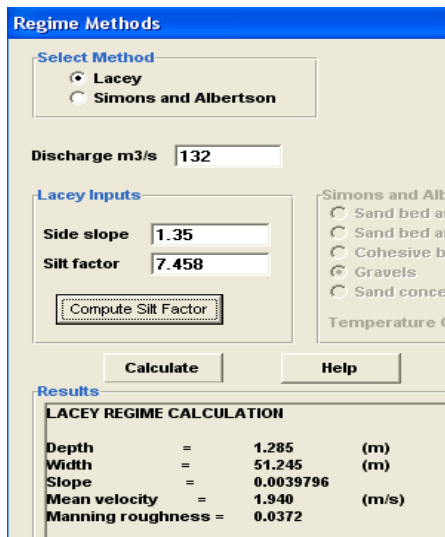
Regime Methods

Select Method
Lacey
Simons and Albertson

Discharge m3/s 132

Lacey Inputs
Side slope 1.35
Silt factor 7.458
Compute Silt Factor

Simons and Alb
Sand bed a
Sand bed a
Cohesive b
Gravels
Sand conce
Temperature C

Calculate
Help

Results
LACEY REGIME CALCULATION

| | | | |
|---|---|---|---|
| Depth | = | 1.285 | (m) |
| Width | = | 51.245 | (m) |
| Slope | = | 0.0039796 | |
| Mean velocity | = | 1.940 | (m/s) |
| Manning roughness | = | 0.0372 | |